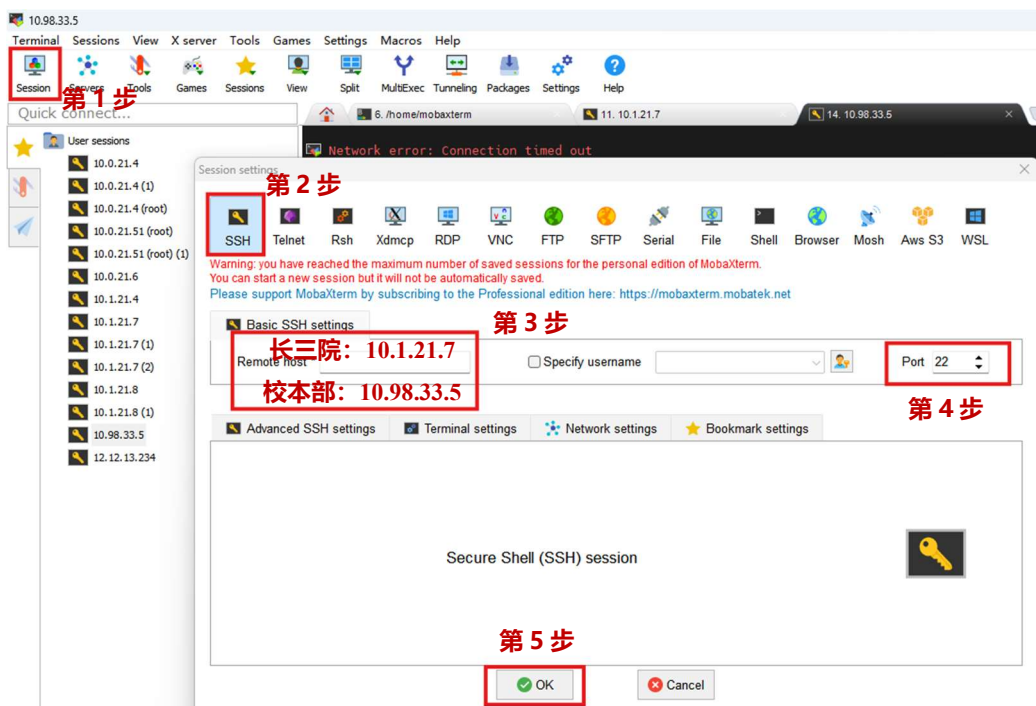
10.98.33.5

Terminal Sessions View X server Tools Games Settings Macros Help

Session Servers Tools Games Sessions View Split MultiExec Tunneling Packages Settings Help

第 1 步

Quick connect...

6. /home/mobaxterm

11. 10.1.21.7

14. 10.98.33.5

User sessions

10.0.21.4
10.0.21.4 (1)
10.0.21.4 (root)
10.0.21.51 (root)
10.0.21.51 (root) (1)
10.0.21.6
10.1.21.4
10.1.21.7
10.1.21.7 (1)
10.1.21.7 (2)
10.1.21.8
10.1.21.8 (1)
10.98.33.5
12.12.13.234

Network error: Connection timed out

Session settings

第 2 步

SSH Telnet Rsh Xdmcp RDP VNC FTP SFTP Serial File Shell Browser Mosh Aws S3 WSL

Warning: you have reached the maximum number of saved sessions for the personal edition of MobaXterm.
You can start a new session but it will not be automatically saved.
Please support MobaXterm by subscribing to the Professional edition here: https://mobaxterm.mobatek.net

Basic SSH settings

第 3 步

Remote host

长三院：10.1.21.7

校本部：10.98.33.5

Specify username

Port 22

第 4 步

Advanced SSH settings Terminal settings Network settings Bookmark settings

Secure Shell (SSH) session

第 5 步

OK Cancel